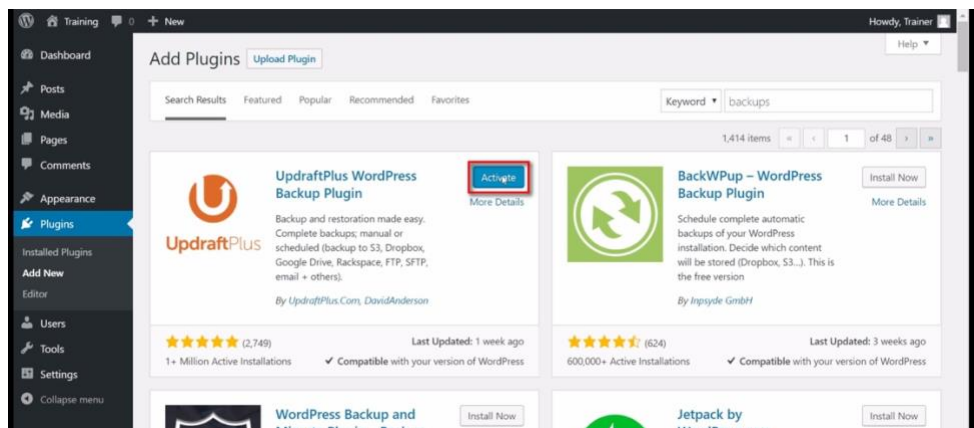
Training 0 + New Howdy, Trainer

Help ▼

Dashboard
Posts
Media
Pages
Comments
Appearance
Plugins
Installed Plugins
Add New
Editor
Users
Tools
Settings
Collapse menu

Add Plugins Upload Plugin

Search Results Featured Popular Recommended Favorites

Keyword ▼ backups

1,414 items « ‹ 1 of 48 › »

UpdraftPlus WordPress Backup Plugin

Activate
More Details

UpdraftPlus

Backup and restoration made easy. Complete backups; manual or scheduled (backup to S3, Dropbox, Google Drive, Rackspace, FTP, SFTP, email + others).

By UpdraftPlus.Com, DavidAnderson

(2,749)
1+ Million Active Installations

Last Updated: 1 week ago
✔ Compatible with your version of WordPress

BackWPup – WordPress Backup Plugin

Install Now
More Details

Schedule complete automatic backups of your WordPress installation. Decide which content will be stored (Dropbox, S3...). This is the free version

By Inpsyde GmbH

(624)
600,000+ Active Installations

Last Updated: 3 weeks ago
✔ Compatible with your version of WordPress

WordPress Backup and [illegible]

Install Now

Jetpack by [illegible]

Install Now